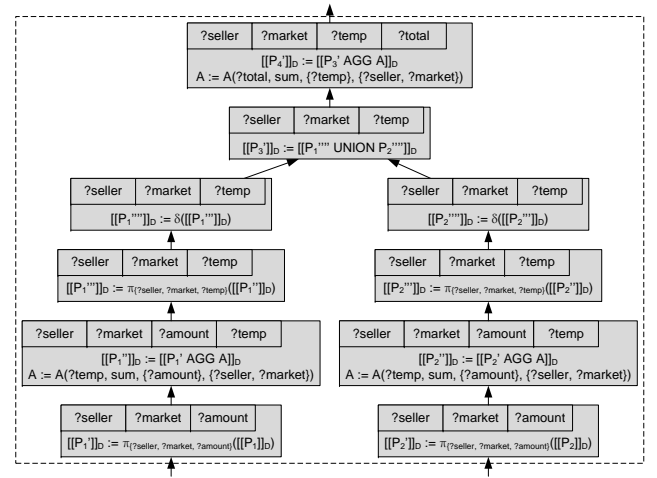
| ?seller | ?market | ?temp | ?total |
|---|---|---|---|

$[[P_4']]_D := [[P_3' \text{ AGG } A]]_D$
A := A(?total, sum, {?temp}, {?seller, ?market})

| ?seller | ?market | ?temp |
|---|---|---|

$[[P_3']]_D := [[P_1'''' \text{ UNION } P_2'''']]_D$

| ?seller | ?market | ?temp |
|---|---|---|

$[[P_1'''']]_D := \delta([[P_1''']]_D)$

| ?seller | ?market | ?temp |
|---|---|---|

$[[P_2'''']]_D := \delta([[P_2''']]_D)$

| ?seller | ?market | ?temp |
|---|---|---|

$[[P_1''']]_D := \pi_{\{?seller, ?market, ?temp\}}([[P_1'']]_D)$

| ?seller | ?market | ?temp |
|---|---|---|

$[[P_2''']]_D := \pi_{\{?seller, ?market, ?temp\}}([[P_2'']]_D)$

| ?seller | ?market | ?amount | ?temp |
|---|---|---|---|

$[[P_1'']]_D := [[P_1' \text{ AGG } A]]_D$
A := A(?temp, sum, {?amount}, {?seller, ?market})

| ?seller | ?market | ?amount | ?temp |
|---|---|---|---|

$[[P_2'']]_D := [[P_2' \text{ AGG } A]]_D$
A := A(?temp, sum, {?amount}, {?seller, ?market})

| ?seller | ?market | ?amount |
|---|---|---|

$[[P_1']]_D := \pi_{\{?seller, ?market, ?amount\}}([[P_1]]_D)$

| ?seller | ?market | ?amount |
|---|---|---|

$[[P_2']]_D := \pi_{\{?seller, ?market, ?amount\}}([[P_2]]_D)$